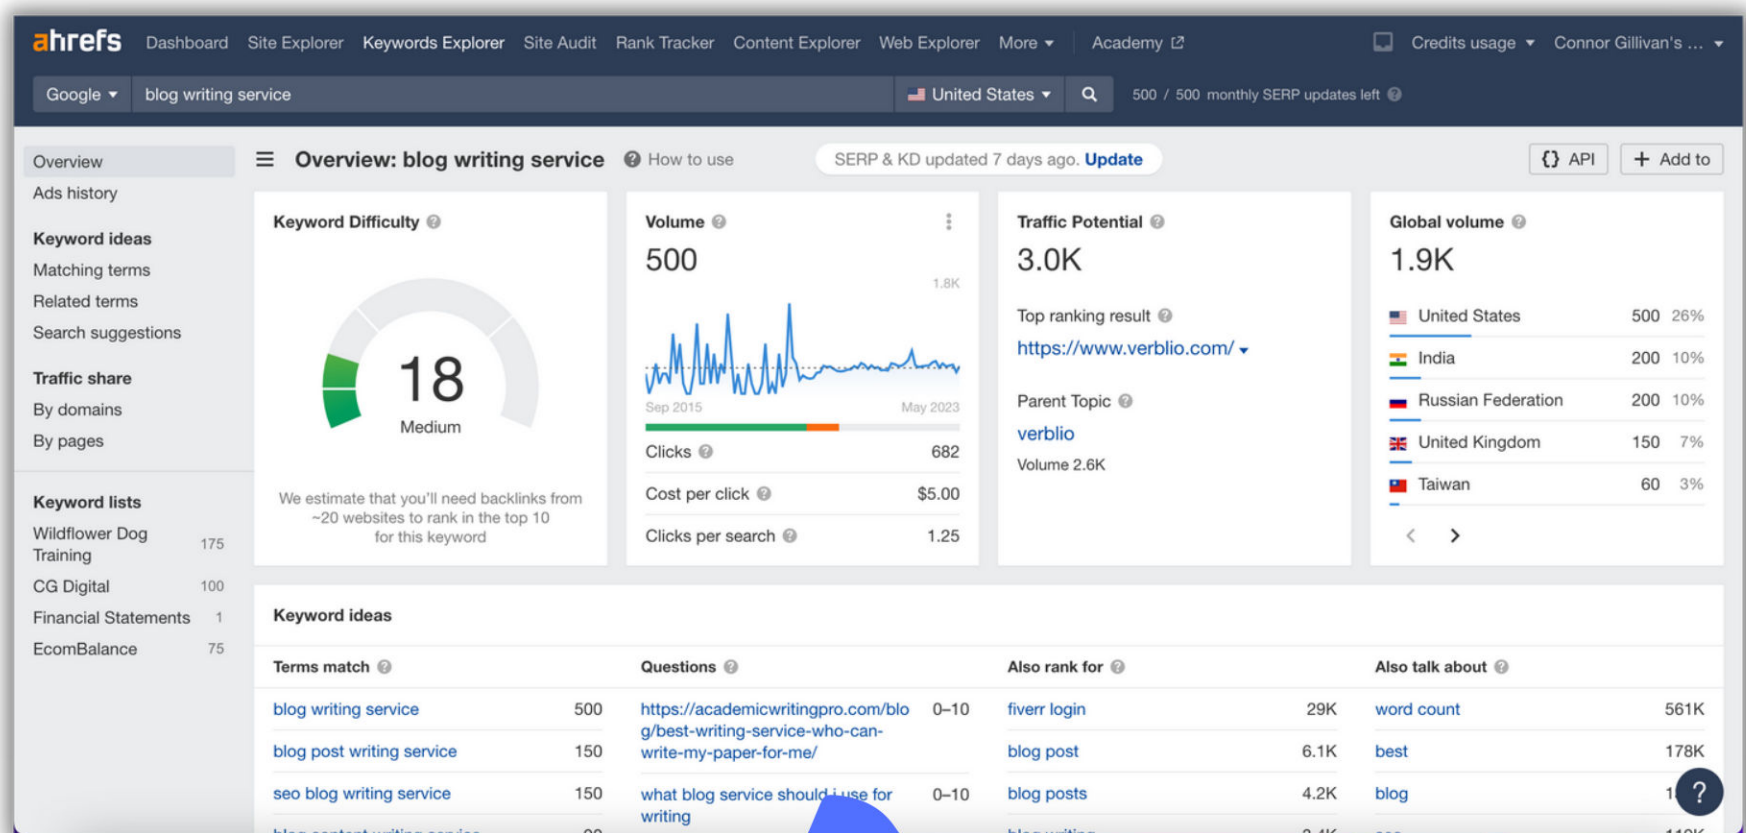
ahrefs Dashboard Site Explorer Keywords Explorer Site Audit Rank Tracker Content Explorer Web Explorer More ▾ Academy Credits usage ▾ Connor Gillivan's ... ▾

Google ▾ blog writing service United States ▾ 500 / 500 monthly SERP updates left

Overview
Ads history

Keyword ideas
Matching terms
Related terms
Search suggestions

Traffic share
By domains
By pages

Keyword lists
Wildflower Dog Training 175
CG Digital 100
Financial Statements 1
EcomBalance 75

Overview: blog writing service How to use SERP & KD updated 7 days ago. Update {} API + Add to

Keyword Difficulty
18
Medium
We estimate that you'll need backlinks from ~20 websites to rank in the top 10 for this keyword

Volume
500
1.8K
Sep 2015 May 2023
Clicks 682
Cost per click $5.00
Clicks per search 1.25

Traffic Potential
3.0K
Top ranking result
https://www.verblio.com/ ▾
Parent Topic
verblio
Volume 2.6K

Global volume
1.9K
| United States | 500 | 26% |
|---|---|---|
| India | 200 | 10% |
| Russian Federation | 200 | 10% |
| United Kingdom | 150 | 7% |
| Taiwan | 60 | 3% |

Keyword ideas

| Terms match | | Questions | | Also rank for | | Also talk about | |
|---|---|---|---|---|---|---|---|
| blog writing service | 500 | https://academicwritingpro.com/blog/best-writing-service-who-can-write-my-paper-for-me/ | 0–10 | fiverr login | 29K | word count | 561K |
| blog post writing service | 150 | | | blog post | 6.1K | best | 178K |
| seo blog writing service | 150 | what blog service should i use for writing | 0–10 | blog posts | 4.2K | blog | 1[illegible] |
| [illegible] | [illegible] | | | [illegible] | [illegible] | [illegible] | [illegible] |

?